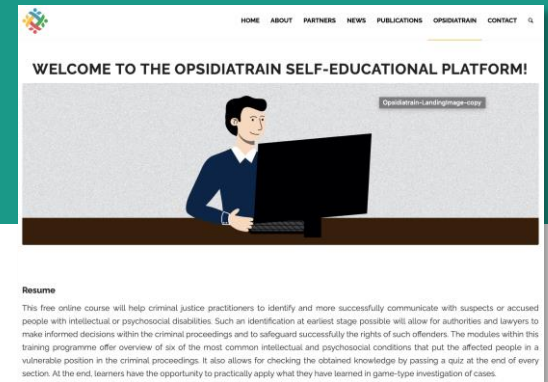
HOME ABOUT PARTNERS NEWS PUBLICATIONS OPSIDIATRAIN CONTACT

WELCOME TO THE OPSIDIATRAIN SELF-EDUCATIONAL PLATFORM!

Opsidiatrain-LandingImage-copy

Resume

This free online course will help criminal justice practitioners to identify and more successfully communicate with suspects or accused people with intellectual or psychosocial disabilities. Such an identification at earliest stage possible will allow for authorities and lawyers to make informed decisions within the criminal proceedings and to safeguard successfully the rights of such offenders. The modules within this training programme offer overview of six of the most common intellectual and psychosocial conditions that put the affected people in a vulnerable position in the criminal proceedings. It also allows for checking the obtained knowledge by passing a quiz at the end of every section. At the end, learners have the opportunity to practically apply what they have learned in game-type investigation of cases.